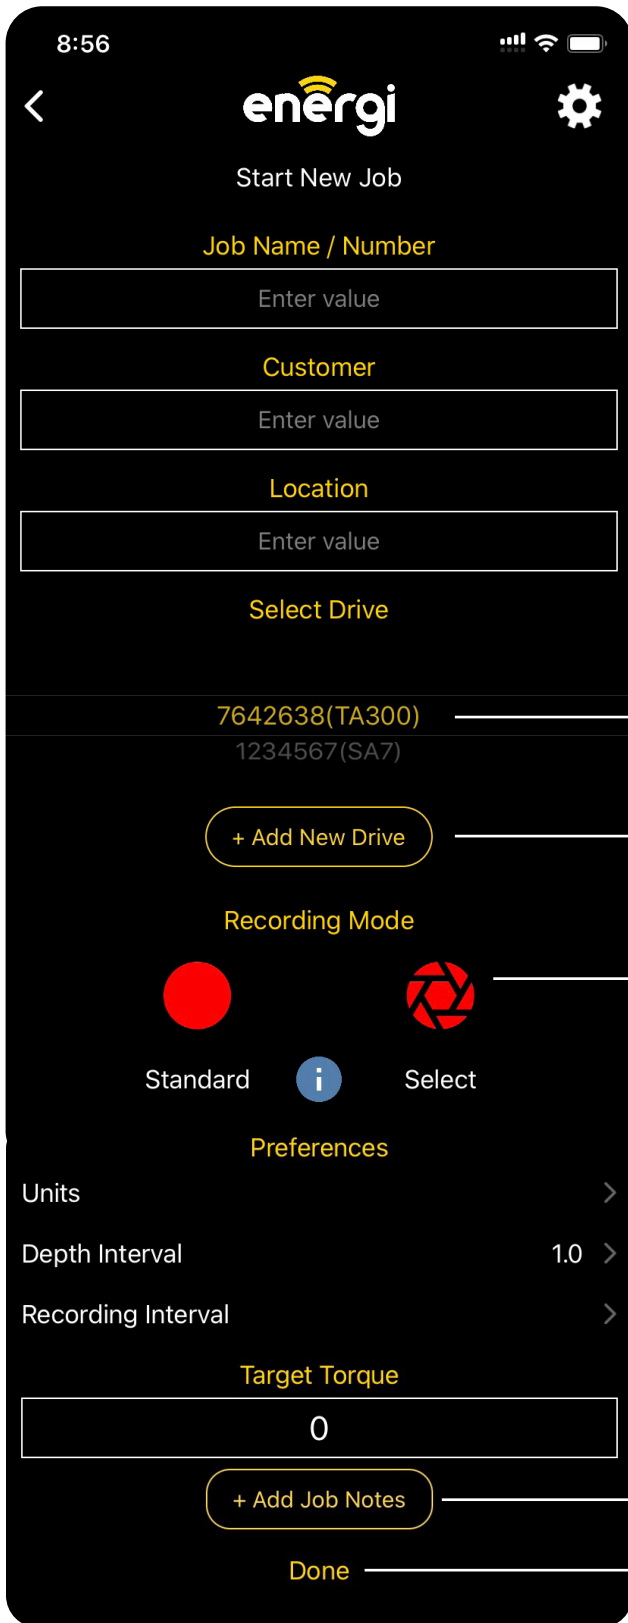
8:56

energi

Start New Job

Job Name / Number

Enter value

Customer

Enter value

Location

Enter value

Select Drive

7642638(TA300)

1234567(SA7)

+ Add New Drive

Recording Mode

Standard

i

Select

Preferences

Units

Depth Interval 1.0

Recording Interval

Target Torque

0

+ Add Job Notes

Done